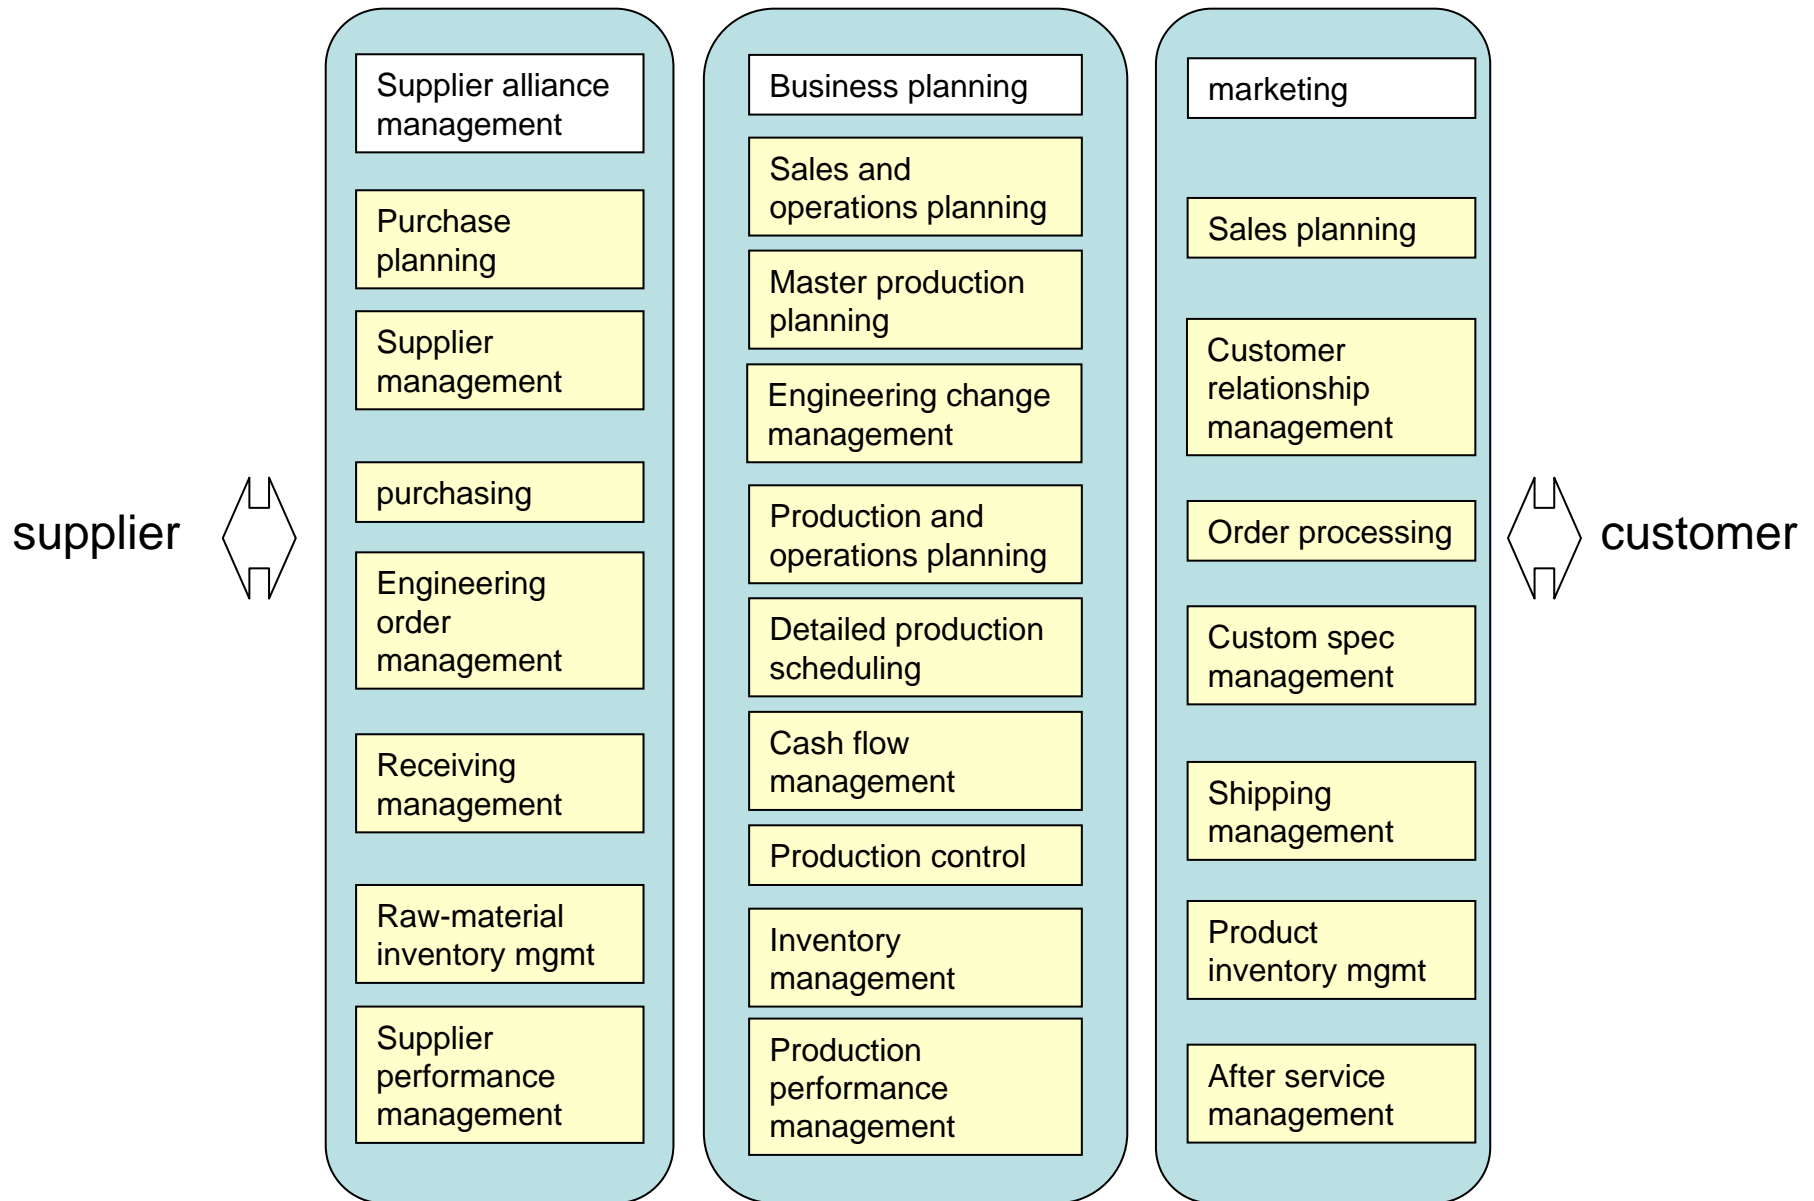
supplier

Supplier alliance management

Purchase planning

Supplier management

purchasing

Engineering order management

Receiving management

Raw-material inventory mgmt

Supplier performance management

Business planning

Sales and operations planning

Master production planning

Engineering change management

Production and operations planning

Detailed production scheduling

Cash flow management

Production control

Inventory management

Production performance management

marketing

Sales planning

Customer relationship management

Order processing

Custom spec management

Shipping management

Product inventory mgmt

After service management

customer